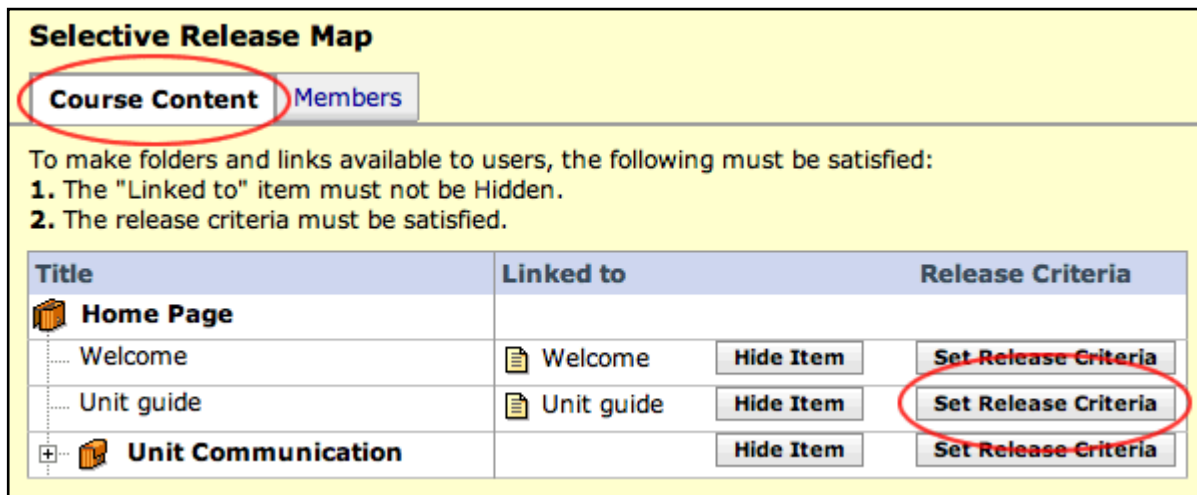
Selective Release Map

Course Content | Members

To make folders and links available to users, the following must be satisfied:
**1.** The "Linked to" item must not be Hidden.
**2.** The release criteria must be satisfied.

| Title | Linked to | | Release Criteria |
|---|---|---|---|
| Home Page | | | |
| Welcome | Welcome | Hide Item | Set Release Criteria |
| Unit guide | Unit guide | Hide Item | Set Release Criteria |
| Unit Communication | | Hide Item | Set Release Criteria |